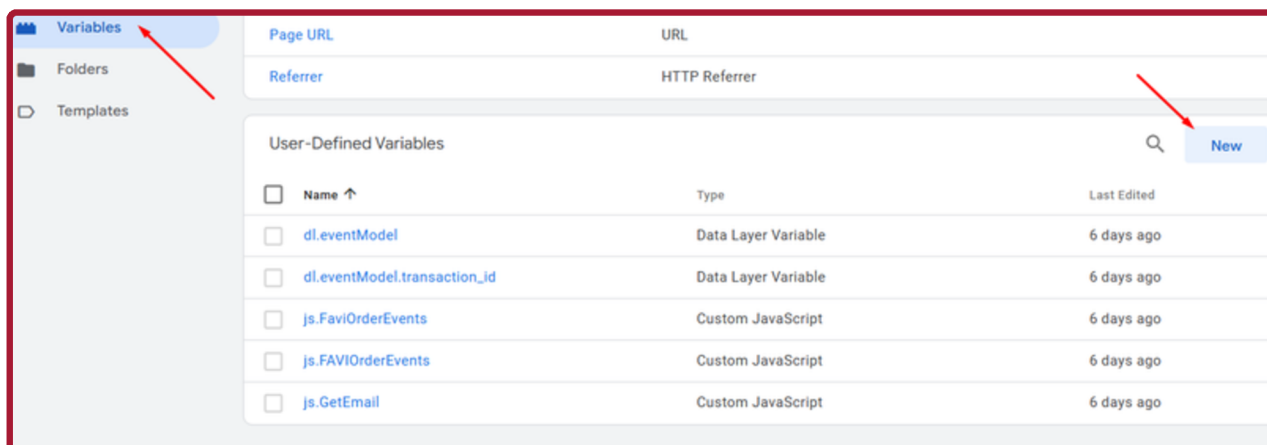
Variables
Folders
Templates

| Page URL | URL |
|---|---|
| Referrer | HTTP Referrer |

User-Defined Variables

New

| Name ↑ | Type | Last Edited |
|---|---|---|
| dl.eventModel | Data Layer Variable | 6 days ago |
| dl.eventModel.transaction_id | Data Layer Variable | 6 days ago |
| js.FaviOrderEvents | Custom JavaScript | 6 days ago |
| js.FAVIOrderEvents | Custom JavaScript | 6 days ago |
| js.GetEmail | Custom JavaScript | 6 days ago |